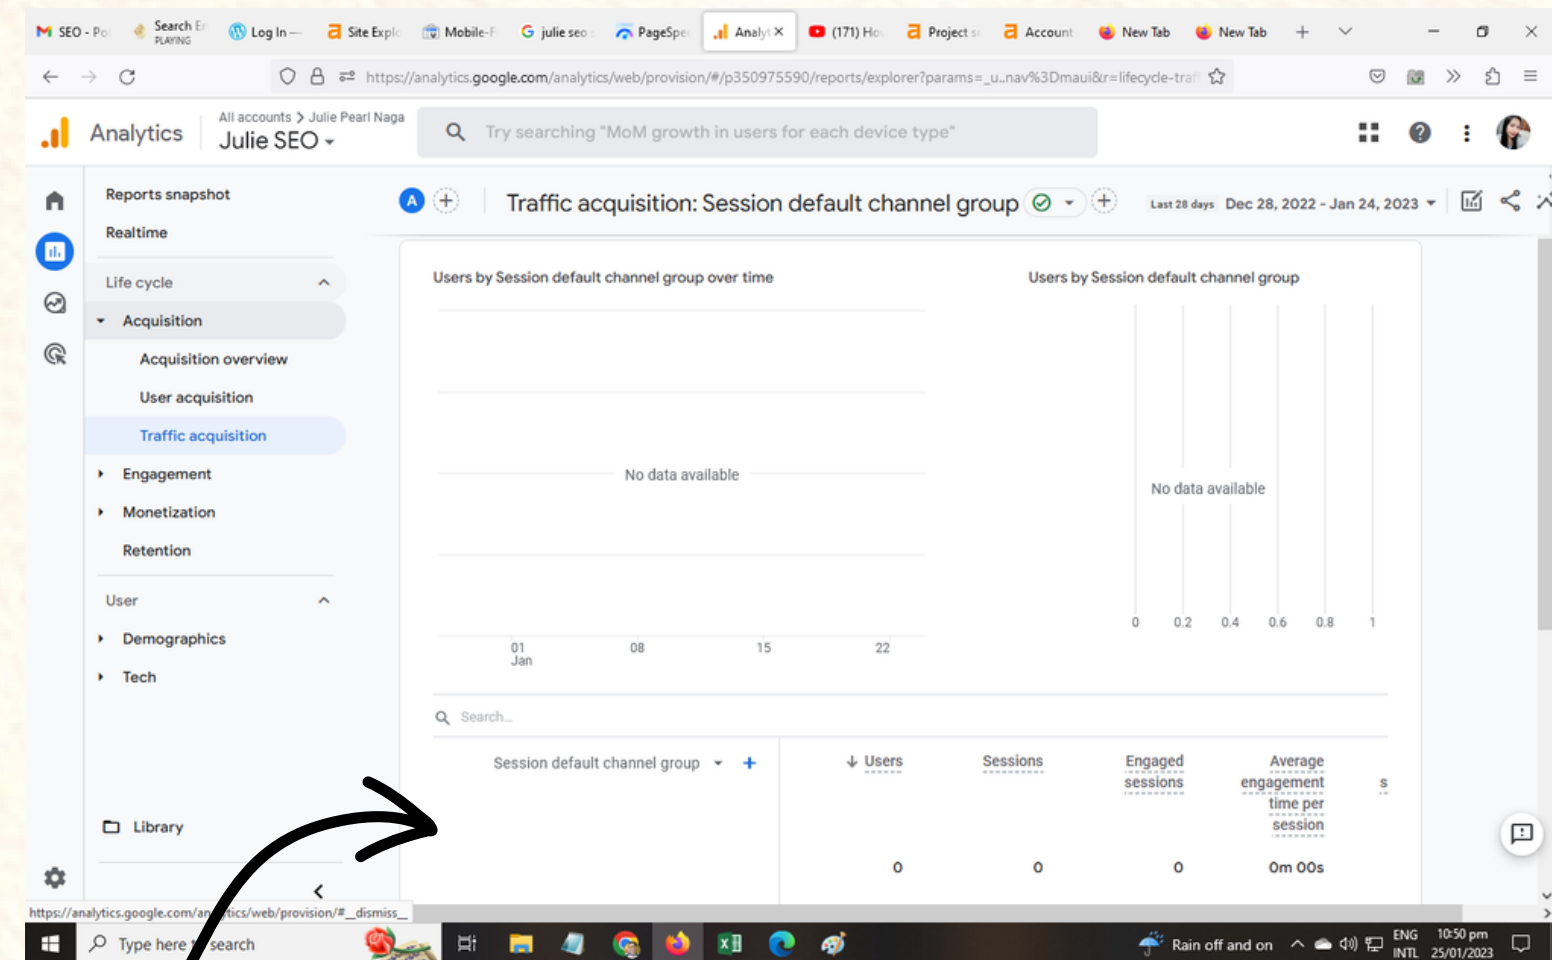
SEO - Po | Search E PLAYING | Log In — | Site Explo | Mobile-F | julie seo | PageSpe | Analy ✕ | (171) Ho | Project s | Account | New Tab | New Tab | +

https://analytics.google.com/analytics/web/provision/#/p350975590/reports/explorer?params=_u..nav%3Dmaui&r=lifecycle-traf

Analytics
All accounts > Julie Pearl Naga
Julie SEO

Try searching "MoM growth in users for each device type"

Reports snapshot
Realtime
Life cycle
Acquisition
Acquisition overview
User acquisition
Traffic acquisition
Engagement
Monetization
Retention
User
Demographics
Tech
Library

A
Traffic acquisition: Session default channel group
Last 28 days Dec 28, 2022 - Jan 24, 2023

Users by Session default channel group over time
No data available
01 Jan | 08 | 15 | 22

Users by Session default channel group
No data available
0 | 0.2 | 0.4 | 0.6 | 0.8 | 1

Search...

| Session default channel group + | ↓ Users | Sessions | Engaged sessions | Average engagement time per session | s |
|---|---|---|---|---|---|
| | 0 | 0 | 0 | 0m 00s | |

https://analytics.google.com/analytics/web/provision/#_dismiss_

Type here to search
Rain off and on
ENG INTL
10:50 pm 25/01/2023